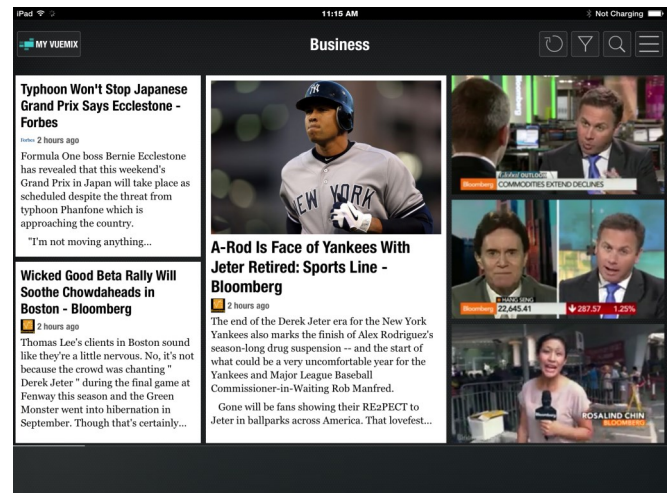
iPad 11:15 AM Not Charging

MY VUEMIX

Business

Typhoon Won't Stop Japanese Grand Prix Says Ecclestone - Forbes

Forbes 2 hours ago

Formula One boss Bernie Ecclestone has revealed that this weekend's Grand Prix in Japan will take place as scheduled despite the threat from typhoon Phanfone which is approaching the country.

"I'm not moving anything...

Wicked Good Beta Rally Will Soothe Chowdaheads in Boston - Bloomberg

2 hours ago

Thomas Lee's clients in Boston sound like they're a little nervous. No, it's not because the crowd was chanting " Derek Jeter " during the final game at Fenway this season and the Green Monster went into hibernation in September. Though that's certainly...

NEW YORK

A-Rod Is Face of Yankees With Jeter Retired: Sports Line - Bloomberg

2 hours ago

The end of the Derek Jeter era for the New York Yankees also marks the finish of Alex Rodriguez's season-long drug suspension -- and the start of what could be a very uncomfortable year for the Yankees and Major League Baseball Commissioner-in-Waiting Rob Manfred.

Gone will be fans showing their RE2PECT to Jeter in ballparks across America. That lovefest...

Bloomberg COMMODITIES EXTEND DECLINES

Bloomberg HANG SENG 22,645.41 287.57 1.25%

ROSALIND CHIN BLOOMBERG